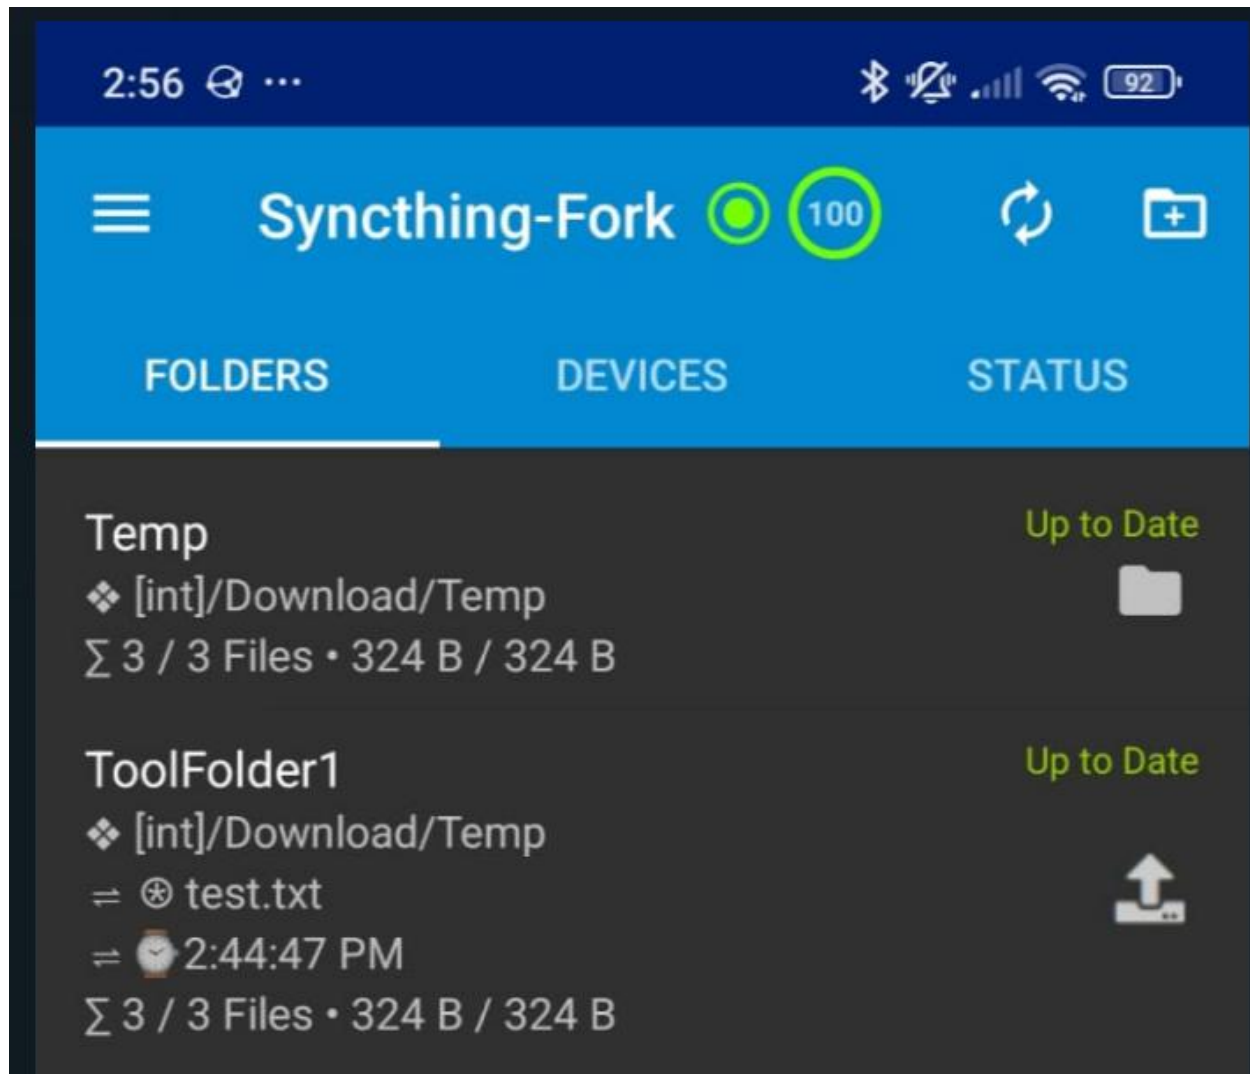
2:56 ···

92

Syncthing-Fork 100

FOLDERS DEVICES STATUS

Temp
❖ [int]/Download/Temp
∑ 3 / 3 Files • 324 B / 324 B

Up to Date

ToolFolder1
❖ [int]/Download/Temp
⇌ ⊛ test.txt
⇌ ⌚2:44:47 PM
∑ 3 / 3 Files • 324 B / 324 B

Up to Date